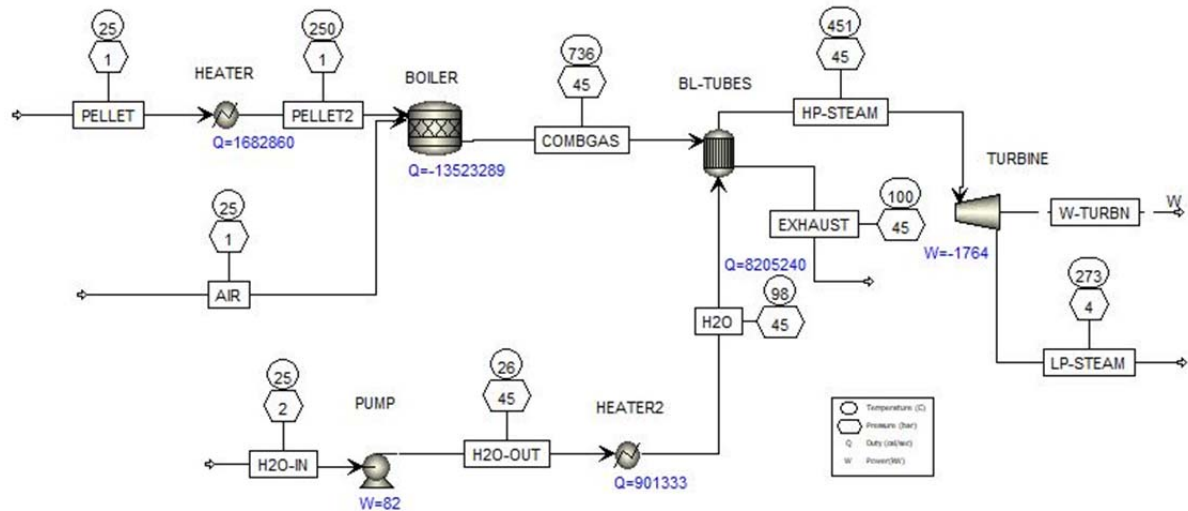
25
1
HEATER
250
1
BOILER
736
45
BL-TUBES
451
45
PELLET
PELLET2
Q=1682860
COMBGAS
HP-STEAM
Q=-13523289
TURBINE
25
1
EXHAUST
100
45
W-TURBN
W
AIR
Q=8205240
W=-1764
98
273
H2O
45
4
25
2
PUMP
26
45
HEATER2
LP-STEAM
H2O-IN
H2O-OUT
W=82
Q=901333
Temperature (C)
Pressure (bar)
Q Duty (cal/sec)
W Power(kW)